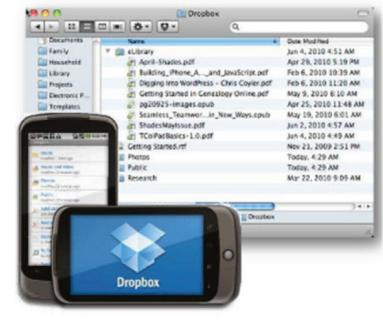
Dropbox

Documents
Family
Household
Library
Projects
Electronic F...
Templates

| Name | Date Modified |
|---|---|
| eLibrary | Jun 4, 2010 4:51 AM |
| April-Shades.pdf | Jun 4, 2010 4:51 AM |
| Building_iPhone_A..._and_JavaScript.pdf | Feb 6, 2010 10:39 AM |
| Digging into WordPress – Chris Coyier.pdf | Feb 6, 2010 11:20 AM |
| Getting Started in Genealogy Online.pdf | May 9, 2010 8:10 AM |
| pg20925-images.epub | Apr 25, 2010 11:48 AM |
| Seamless_Teamwor..._in_New_Ways.epub | May 19, 2010 6:01 AM |
| ShadesMayIssue.pdf | Jun 2, 2010 4:51 AM |
| TCoIPadBasics-1.0.pdf | Jun 4, 2010 4:51 AM |
| Getting Started.rtf | Nov 21, 2009 2:51 PM |
| Photos | Today, 4:29 AM |
| Public | Today, 4:29 AM |
| Research | Mar 22, 2010 9:09 AM |

Dropbox

Dropbox